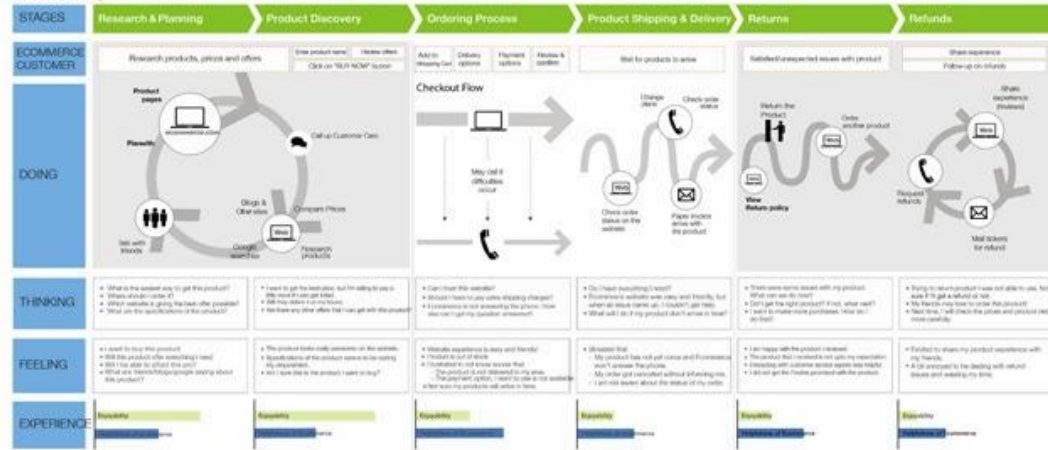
STAGES

Research & Planning

Product Discovery

Ordering Process

Product Shipping & Delivery

Returns

Refunds

ECOMMERCE CUSTOMER

Research products, prices and offers

Enter product name

Review offers

Click on "BUY NOW" button

Add to Shopping Cart

Delivery options

Payment options

Review & confirm

Wait for products to arrive

Satisfied/unexpected issues with product

Share experience

Follow-up on refunds

DOING

Product pages

ecommerce.com

Planelfs

Call up Customer Care

Blogs & Other sites

Compare Prices

Talk with friends

Google searches

Research products

Checkout Flow

May call if difficulties occur

Change plans

Check order status

Check order status on the website

Paper invoice arrives with the product

Return the Product

Order another product

View Return policy

Share experience (reviews)

Request refunds

Mail tickets for refund

THINKING

FEELING

EXPERIENCE

Enjoyability

Helpfulness of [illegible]

Enjoyability

Helpfulness of Ecommerce

Enjoyability

Helpfulness of Ecommerce

Enjoyability

Helpfulness of Ecommerce

Enjoyability

Helpfulness of Ecommerce

Enjoyability

Helpfulness of Ecommerce